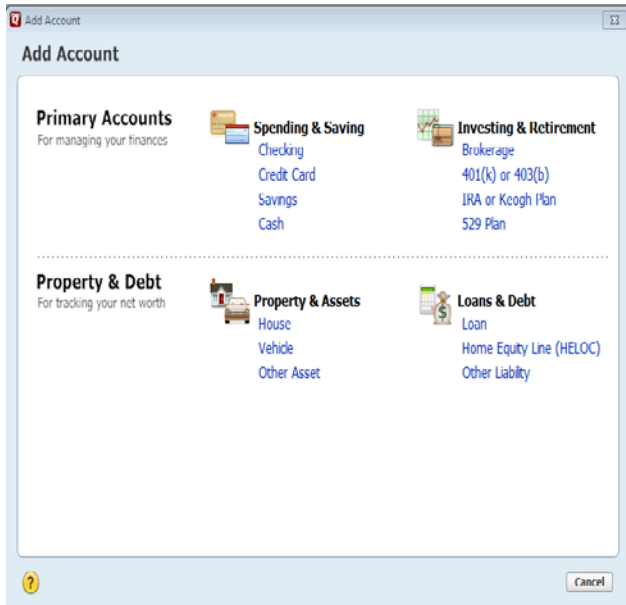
Add Account

Add Account

Primary Accounts
For managing your finances

Spending & Saving
Checking
Credit Card
Savings
Cash

Investing & Retirement
Brokerage
401(k) or 403(b)
IRA or Keogh Plan
529 Plan

Property & Debt
For tracking your net worth

Property & Assets
House
Vehicle
Other Asset

Loans & Debt
Loan
Home Equity Line (HELOC)
Other Liability

?

Cancel